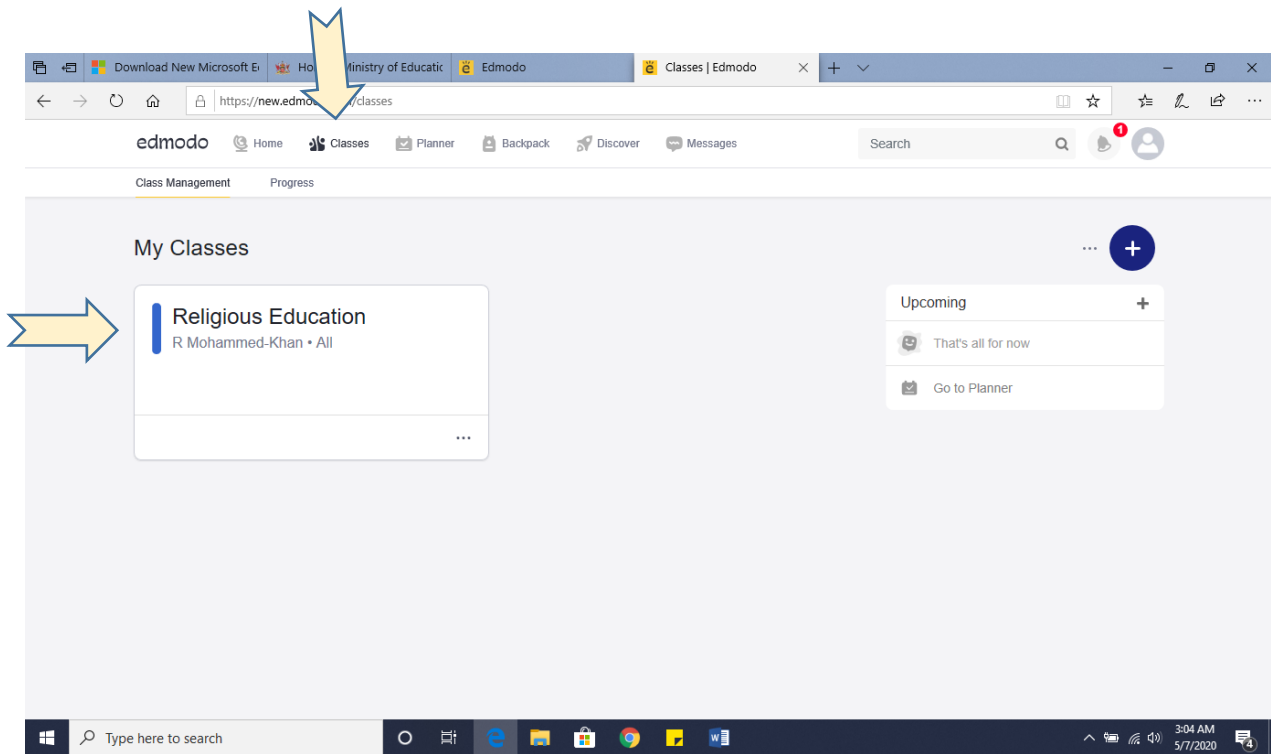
Download New Microsoft E | Ho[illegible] Ministry of Educatic | Edmodo | Classes | Edmodo

https://new.edmo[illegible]/classes

edmodo Home Classes Planner Backpack Discover Messages Search 1

Class Management Progress

My Classes ···

Religious Education
R Mohammed-Khan • All
···

Upcoming
That's all for now
Go to Planner

Type here to search

3:04 AM
5/7/2020
4